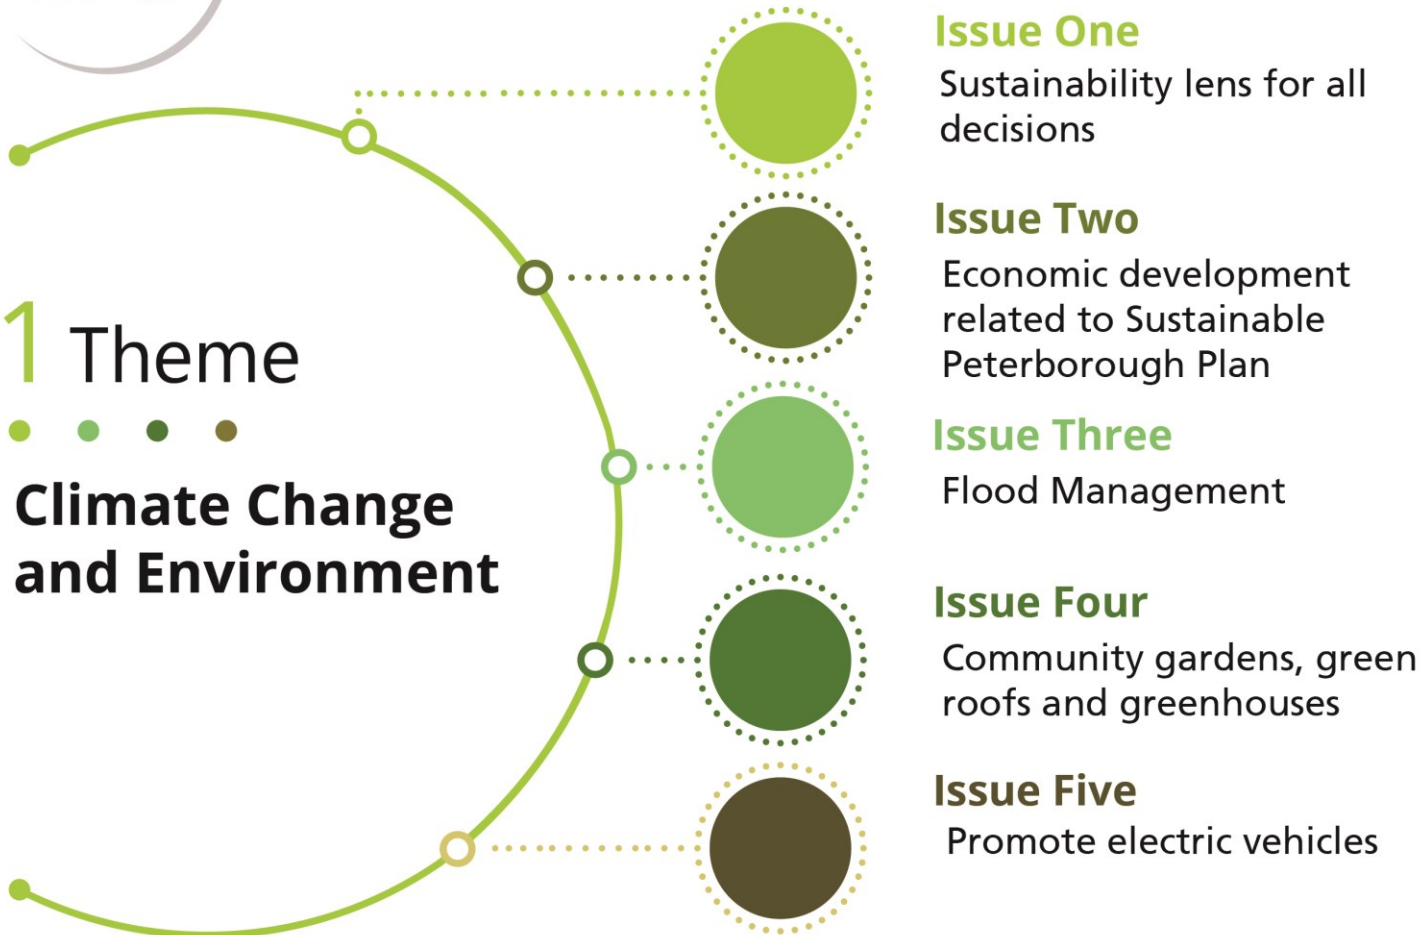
1 Theme

Climate Change and Environment

Issue One
Sustainability lens for all decisions

Issue Two
Economic development related to Sustainable Peterborough Plan

Issue Three
Flood Management

Issue Four
Community gardens, green roofs and greenhouses

Issue Five
Promote electric vehicles